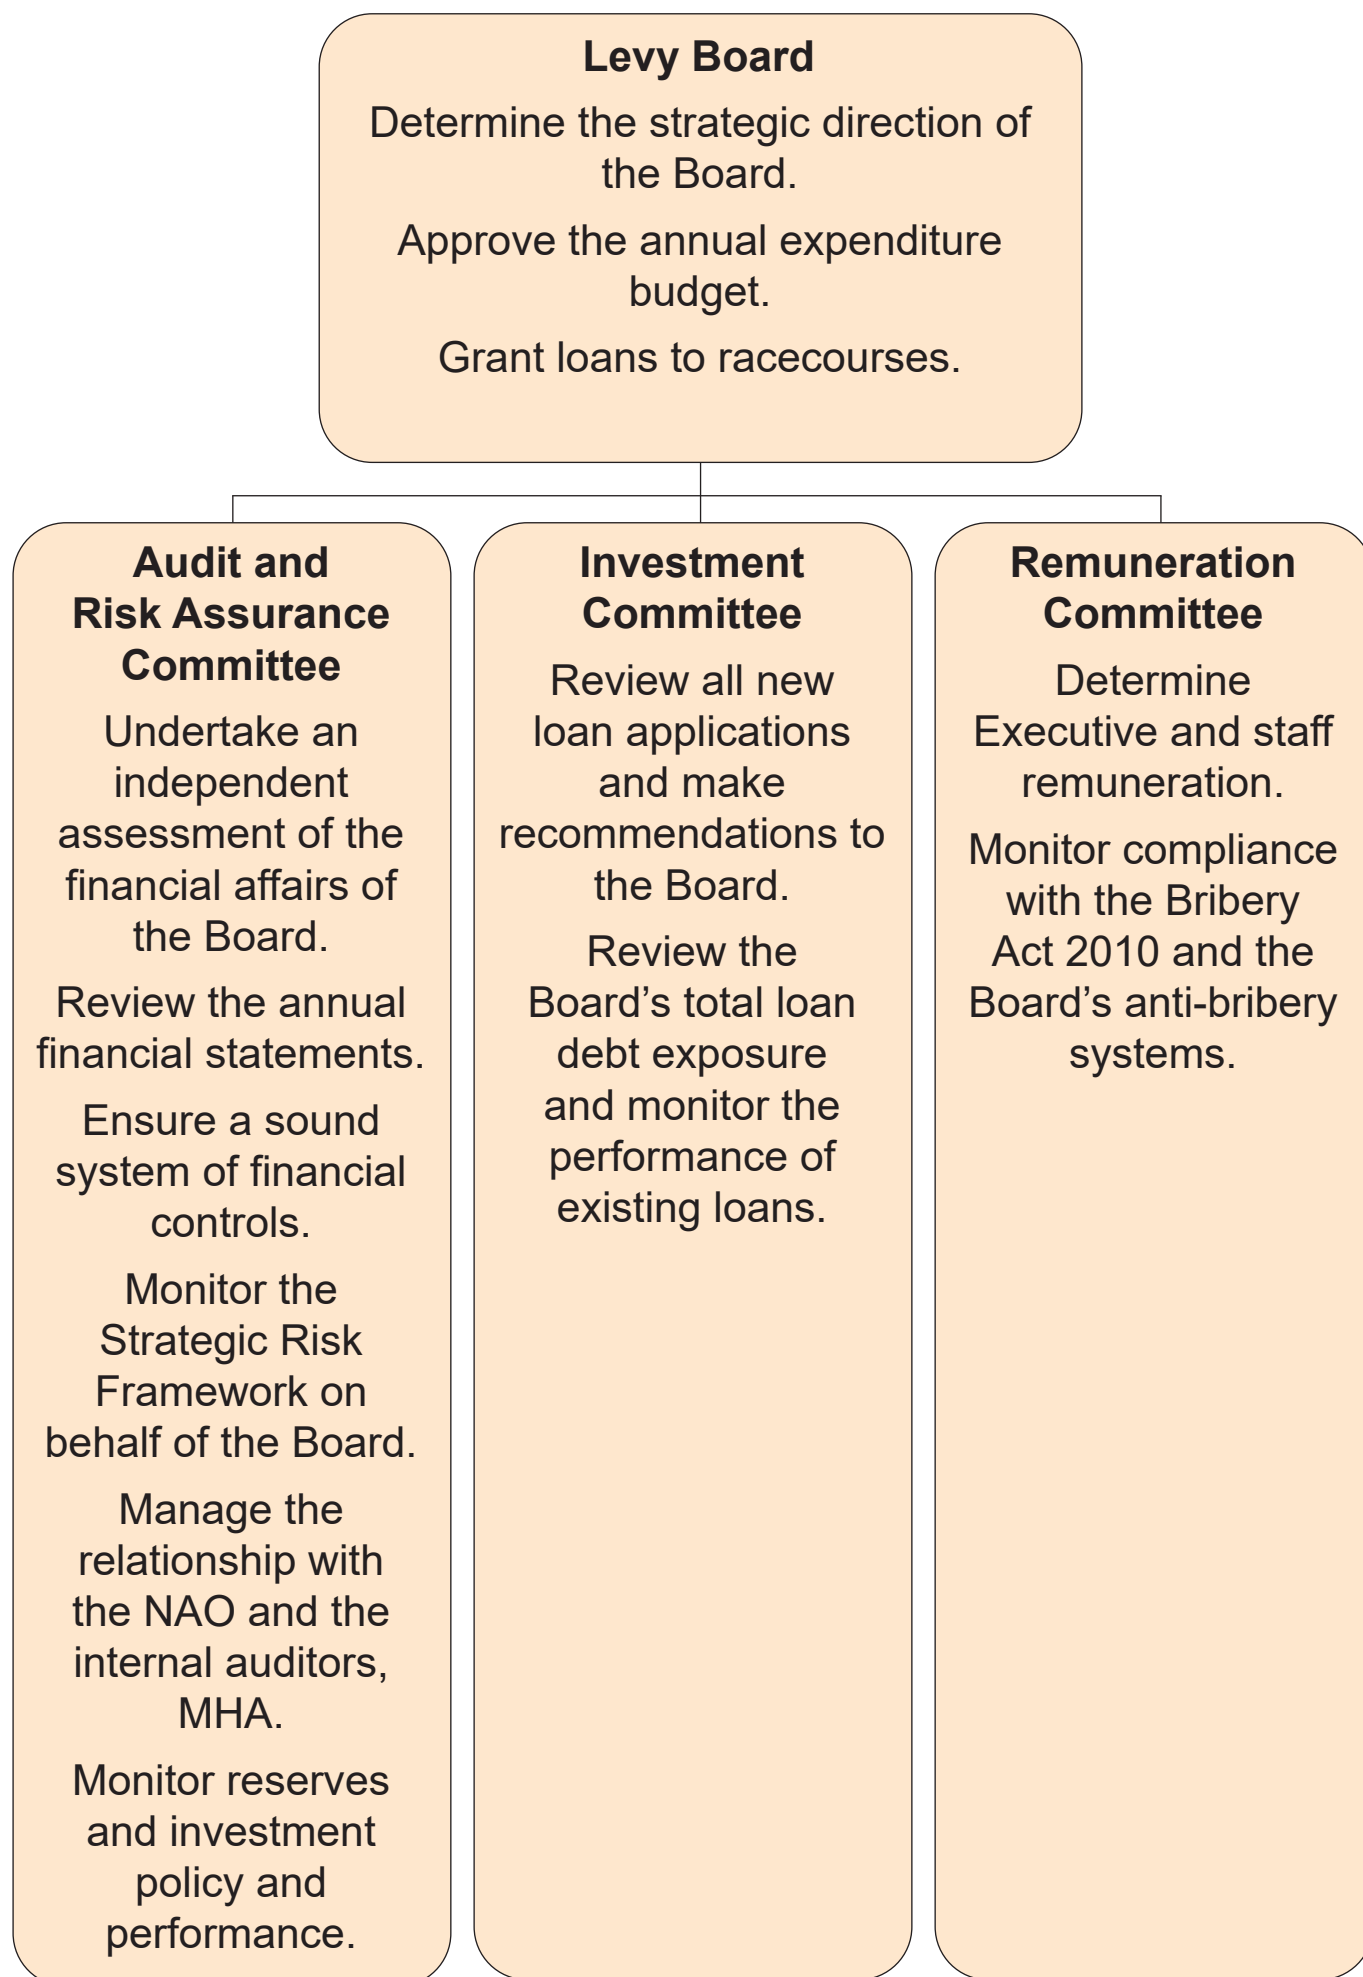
Levy Board

Determine the strategic direction of the Board.

Approve the annual expenditure budget.

Grant loans to racecourses.

Audit and Risk Assurance Committee

Undertake an independent assessment of the financial affairs of the Board.

Review the annual financial statements.

Ensure a sound system of financial controls.

Monitor the Strategic Risk Framework on behalf of the Board.

Manage the relationship with the NAO and the internal auditors, MHA.

Monitor reserves and investment policy and performance.

Investment Committee

Review all new loan applications and make recommendations to the Board.

Review the Board's total loan debt exposure and monitor the performance of existing loans.

Remuneration Committee

Determine Executive and staff remuneration.

Monitor compliance with the Bribery Act 2010 and the Board's anti-bribery systems.